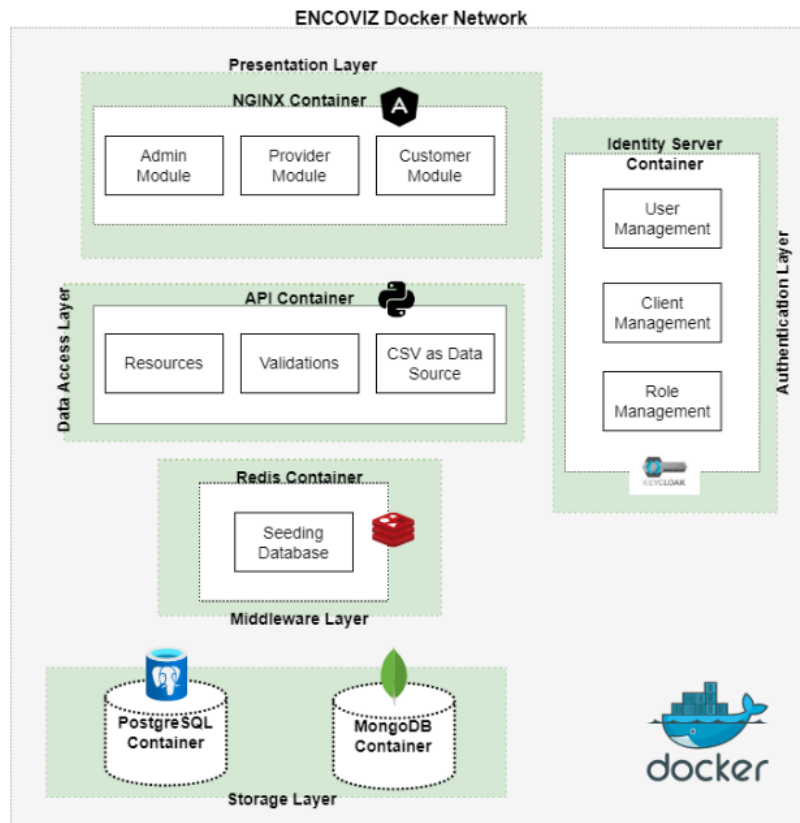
ENCOVIZ Docker Network

Presentation Layer

NGINX Container

Admin Module

Provider Module

Customer Module

Identity Server Container

User Management

Client Management

Role Management

KEYCLOAK

Authentication Layer

Data Access Layer

API Container

Resources

Validations

CSV as Data Source

Redis Container

Seeding Database

Middleware Layer

PostgreSQL Container

MongoDB Container

Storage Layer

docker